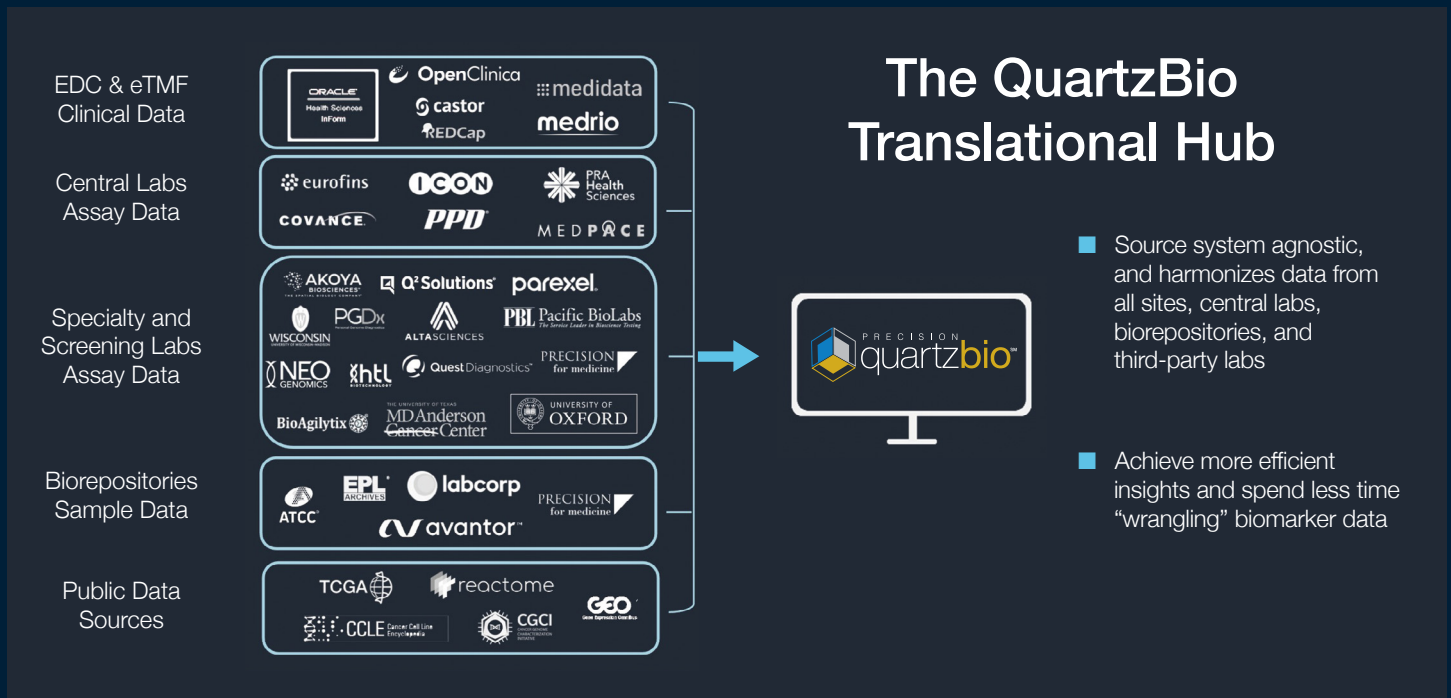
EDC & eTMF Clinical Data

ORACLE Health Sciences InForm

OpenClinica

castor

REDCap

medidata

medrio

Central Labs Assay Data

eurofins

ICON

PRA Health Sciences

COVANCE

PPD

MEDPACE

Specialty and Screening Labs Assay Data

AKOYA BIOSCIENCES

Q² Solutions

parexel

WISCONSIN

PGDx

ALTASCIENCES

PBL Pacific BioLabs The Service Leader in Bioscience Testing

NEO GENOMICS

htl

Quest Diagnostics

PRECISION for medicine

BioAgilytix

THE UNIVERSITY OF TEXAS MDAnderson Cancer Center

UNIVERSITY OF OXFORD

Biorepositories Sample Data

ATCC

EPL ARCHIVES

labcorp

PRECISION for medicine

avantor

Public Data Sources

TCGA

reactome

GEO

CCLE Cancer Cell Line Encyclopedia

CGCI

The QuartzBio Translational Hub

PRECISION quartzbio

Source system agnostic, and harmonizes data from all sites, central labs, biorepositories, and third-party labs

Achieve more efficient insights and spend less time "wrangling" biomarker data